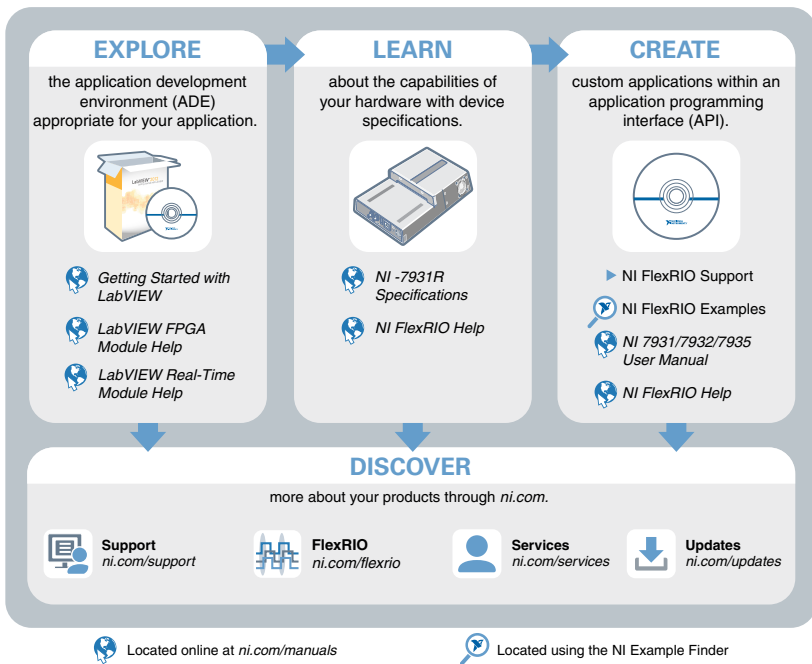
EXPLORE

the application development environment (ADE) appropriate for your application.

LabVIEW

Getting Started with LabVIEW

LabVIEW FPGA Module Help

LabVIEW Real-Time Module Help

LEARN

about the capabilities of your hardware with device specifications.

NI -7931R Specifications

NI FlexRIO Help

CREATE

custom applications within an application programming interface (API).

NI FlexRIO Support

NI FlexRIO Examples

NI 7931/7932/7935 User Manual

NI FlexRIO Help

DISCOVER

more about your products through ni.com.

Support
ni.com/support

FlexRIO
ni.com/flexrio

Services
ni.com/services

Updates
ni.com/updates

Located online at ni.com/manuals

Located using the NI Example Finder